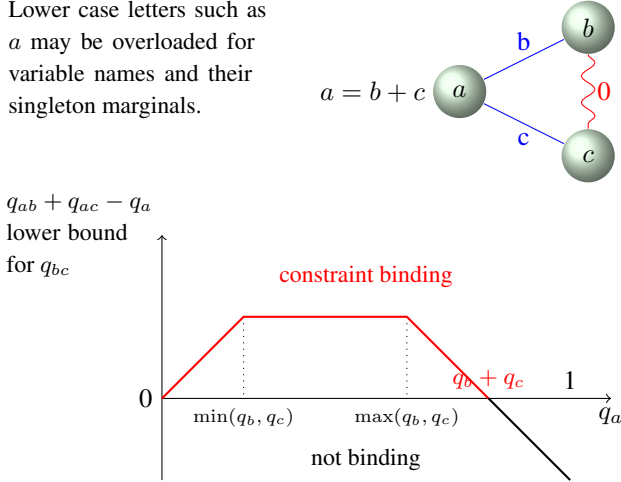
Lower case letters such as $a$ may be overloaded for variable names and their singleton marginals.

$a = b + c$

$a$

b

$b$

0

c

$c$

$q_{ab} + q_{ac} - q_a$ lower bound for $q_{bc}$

constraint binding

0

$\min(q_b, q_c)$

$\max(q_b, q_c)$

$q_b + q_c$

1

$q_a$

not binding